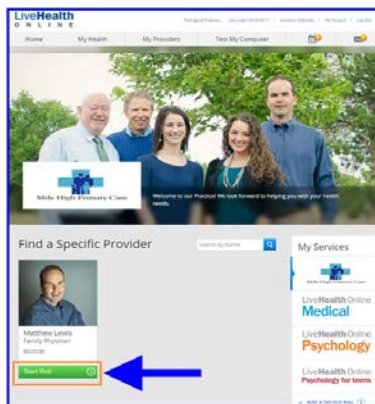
LiveHealth ONLINE

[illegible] | Last Login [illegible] | Contact Us | My Account | Log Out

Home | My Health | My Providers | Test My Computer

Mile High Primary Care

Welcome to our Practice! We look forward to helping you with your health needs.

Find a Specific Provider

Search by Name

Matthew Lewis
Family Physician
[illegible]

Start Visit

My Services

Mile High Primary Care

LiveHealth Online Medical

LiveHealth Online Psychology

LiveHealth Online Psychology for teens

Add a Service Key